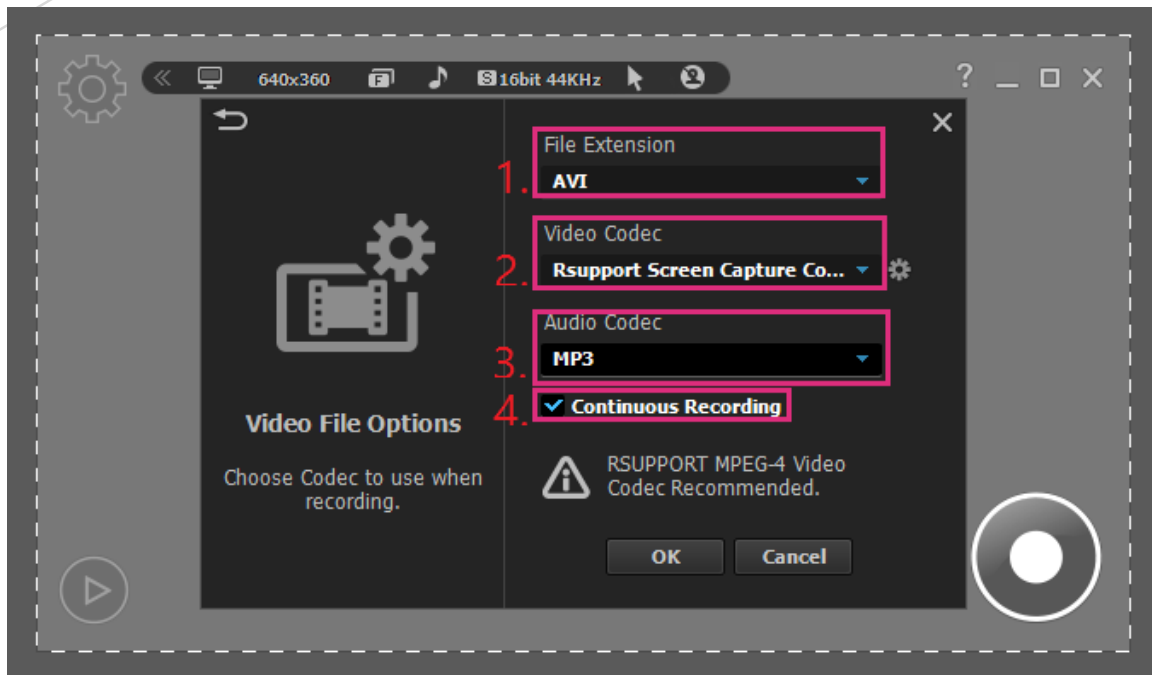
640x360 F S 16bit 44KHz

?

Video File Options

Choose Codec to use when recording.

File Extension

1. AVI

Video Codec

2. Rsupport Screen Capture Co...

Audio Codec

3. MP3

4. Continuous Recording

RSUPPORT MPEG-4 Video Codec Recommended.

OK

Cancel